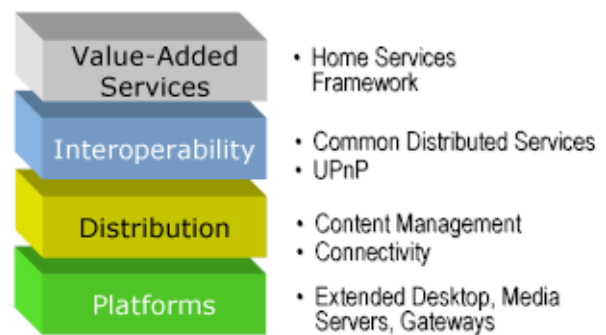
Value-Added Services

• Home Services Framework

Interoperability

• Common Distributed Services
• UPnP

Distribution

• Content Management
• Connectivity

Platforms

• Extended Desktop, Media Servers, Gateways